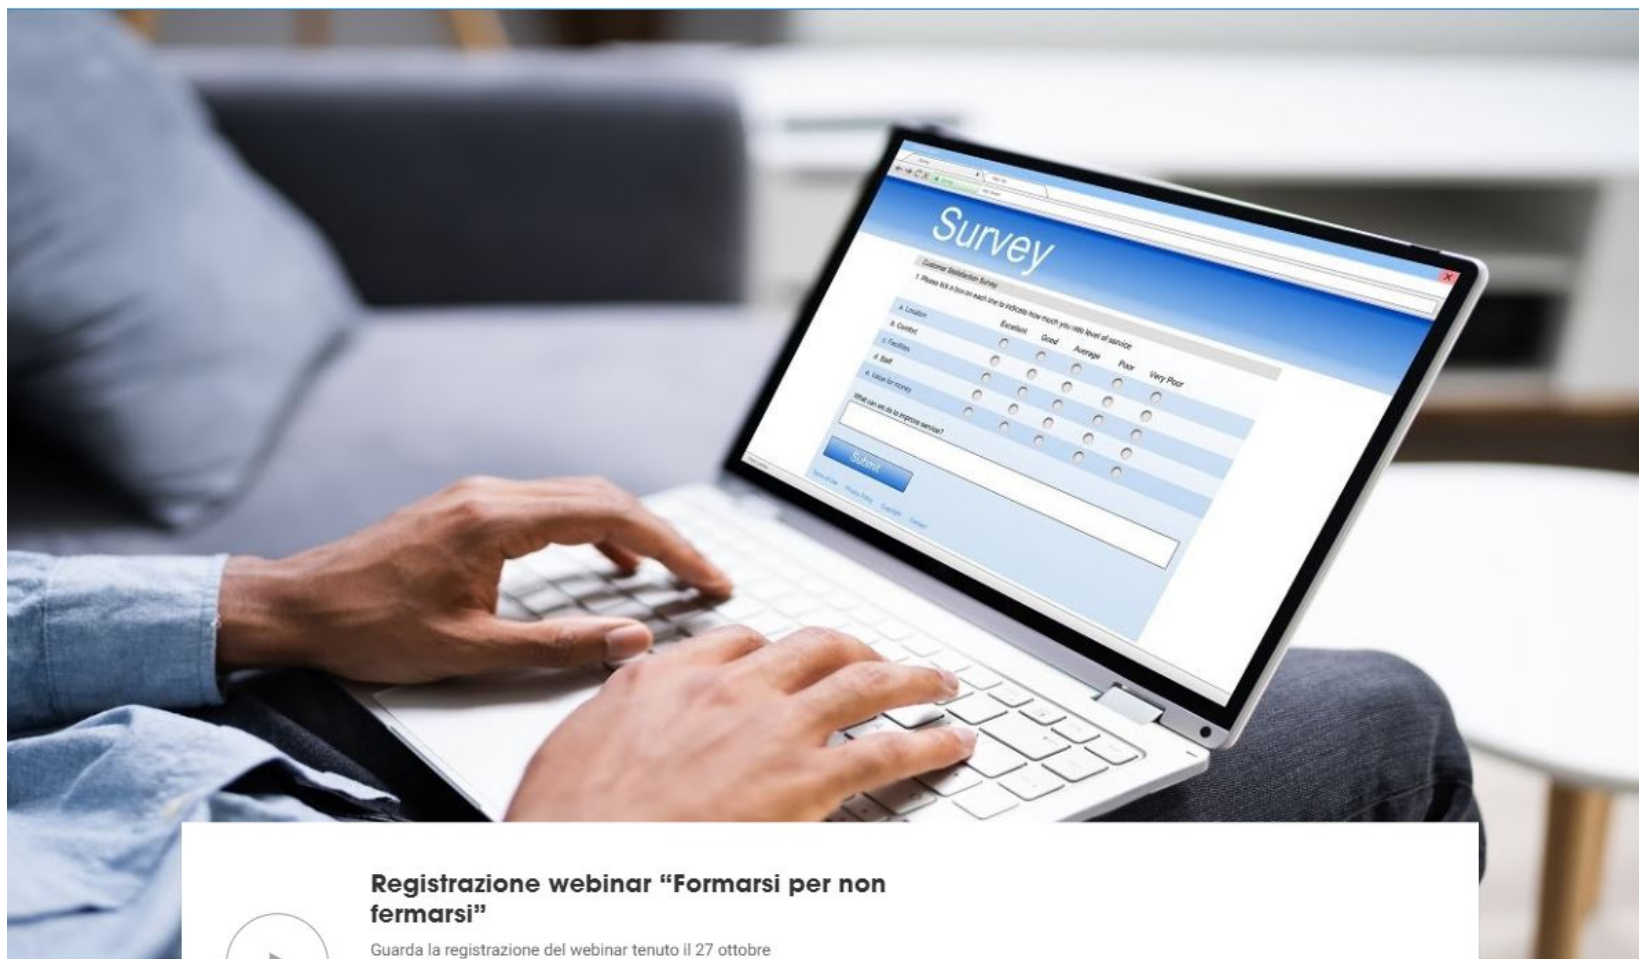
Survey

Customer Satisfaction Survey

1. Please tick a box on each line to indicate how much you rate level of service:

Excellent Good Average Poor Very Poor

a. Location
b. Comfort
c. Facilities
d. Staff
e. Value for money

What can we do to improve service?

Submit

Registrazione webinar “Formarsi per non fermarsi”

Guarda la registrazione del webinar tenuto il 27 ottobre